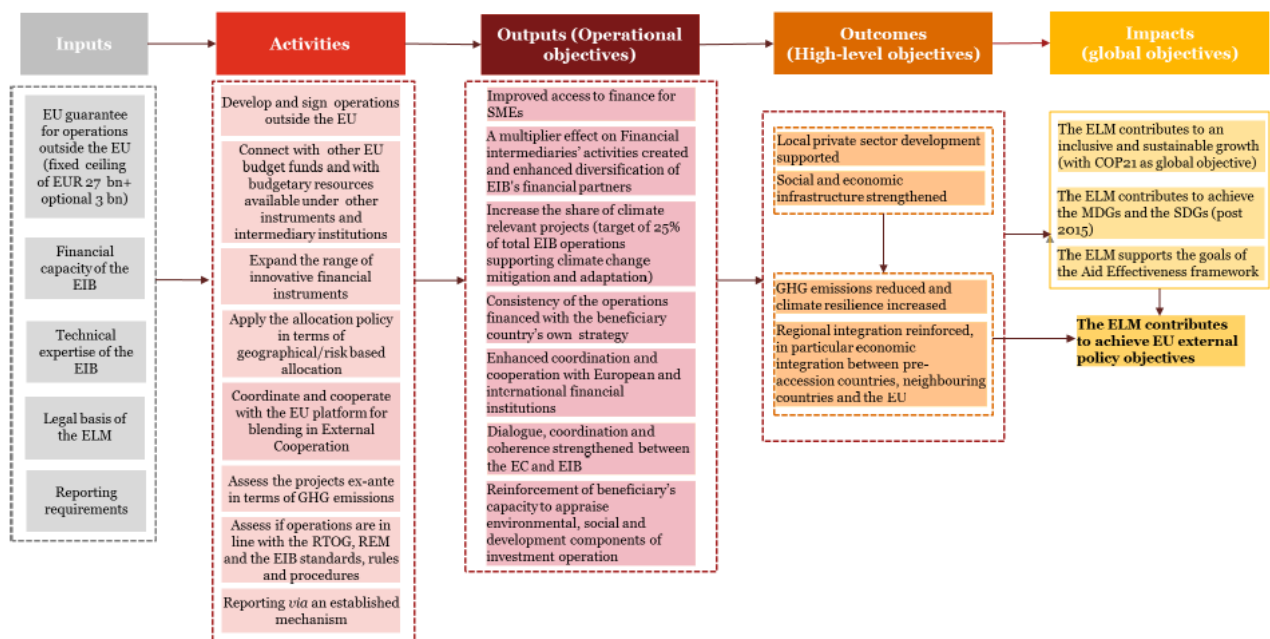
Inputs

Activities

Outputs (Operational objectives)

Outcomes (High-level objectives)

Impacts (global objectives)

EU guarantee for operations outside the EU (fixed ceiling of EUR 27 bn+ optional 3 bn)

Financial capacity of the EIB

Technical expertise of the EIB

Legal basis of the ELM

Reporting requirements

Develop and sign operations outside the EU

Connect with other EU budget funds and with budgetary resources available under other instruments and intermediary institutions

Expand the range of innovative financial instruments

Apply the allocation policy in terms of geographical/risk based allocation

Coordinate and cooperate with the EU platform for blending in External Cooperation

Assess the projects ex-ante in terms of GHG emissions

Assess if operations are in line with the RTOG, REM and the EIB standards, rules and procedures

Reporting via an established mechanism

Improved access to finance for SMEs

A multiplier effect on Financial intermediaries' activities created and enhanced diversification of EIB's financial partners

Increase the share of climate relevant projects (target of 25% of total EIB operations supporting climate change mitigation and adaptation)

Consistency of the operations financed with the beneficiary country's own strategy

Enhanced coordination and cooperation with European and international financial institutions

Dialogue, coordination and coherence strengthened between the EC and EIB

Reinforcement of beneficiary's capacity to appraise environmental, social and development components of investment operation

Local private sector development supported

Social and economic infrastructure strengthened

GHG emissions reduced and climate resilience increased

Regional integration reinforced, in particular economic integration between pre-accession countries, neighbouring countries and the EU

The ELM contributes to an inclusive and sustainable growth (with COP21 as global objective)

The ELM contributes to achieve the MDGs and the SDGs (post 2015)

The ELM supports the goals of the Aid Effectiveness framework

The ELM contributes to achieve EU external policy objectives